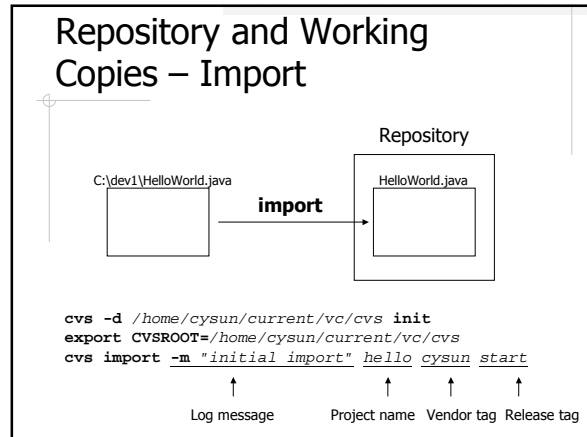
Repository and Working Copies – Import

Repository

C:\dev1\HelloWorld.java

HelloWorld.java

import

cvs -d /home/cysun/current/vc/cvs init
export CVSROOT=/home/cysun/current/vc/cvs
cvs import -m "initial import" hello cysun start

Log message Project name Vendor tag Release tag